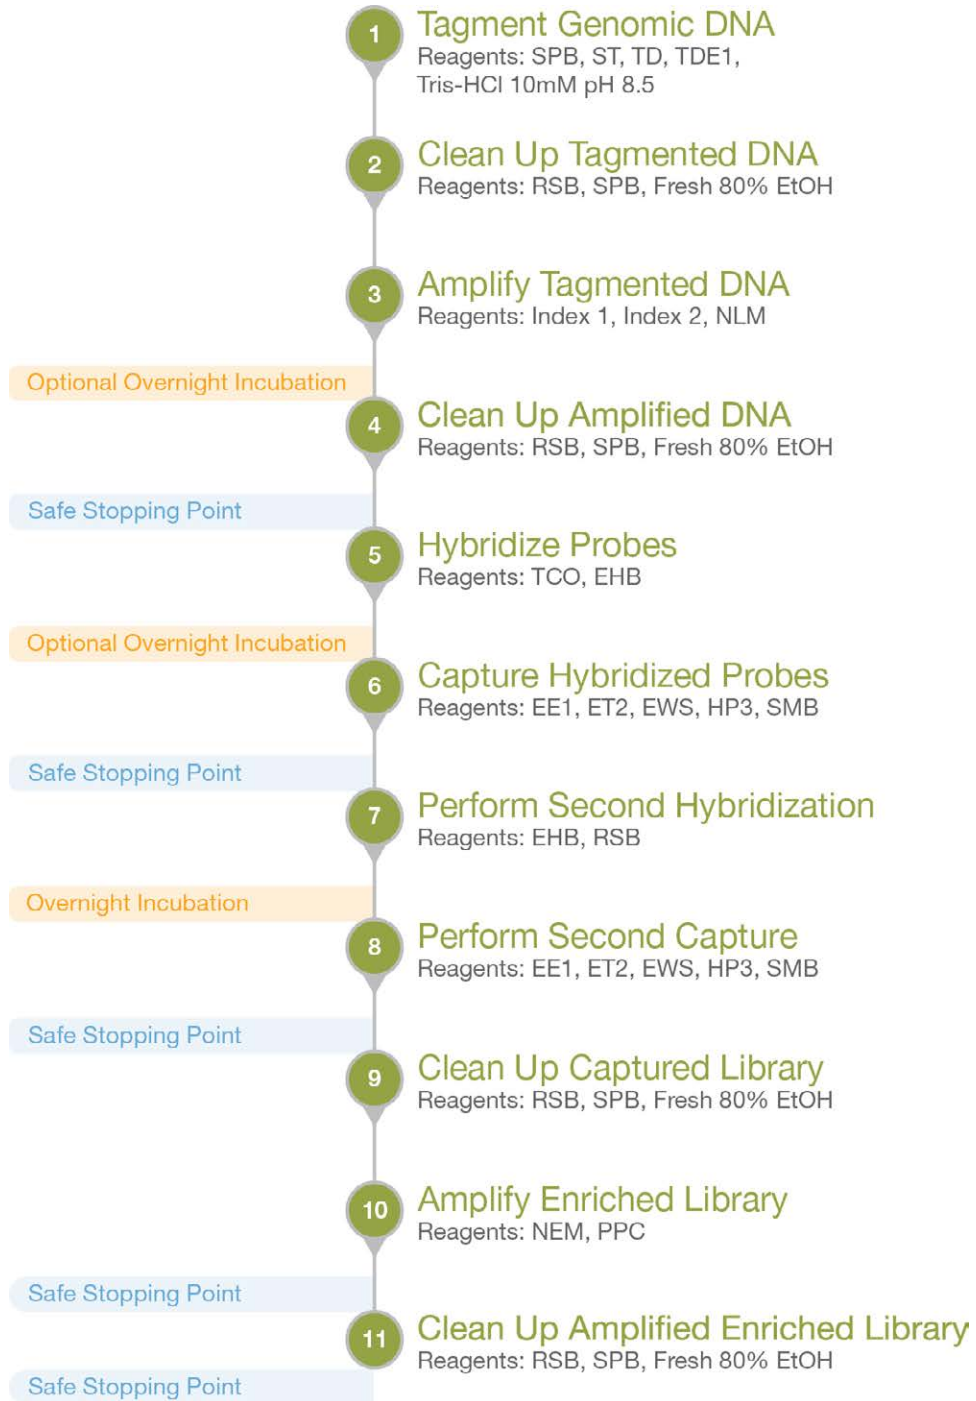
1
Tagment Genomic DNA
Reagents: SPB, ST, TD, TDE1, Tris-HCl 10mM pH 8.5

2
Clean Up Tagmented DNA
Reagents: RSB, SPB, Fresh 80% EtOH

3
Amplify Tagmented DNA
Reagents: Index 1, Index 2, NLM

Optional Overnight Incubation

4
Clean Up Amplified DNA
Reagents: RSB, SPB, Fresh 80% EtOH

Safe Stopping Point

5
Hybridize Probes
Reagents: TCO, EHB

Optional Overnight Incubation

6
Capture Hybridized Probes
Reagents: EE1, ET2, EWS, HP3, SMB

Safe Stopping Point

7
Perform Second Hybridization
Reagents: EHB, RSB

Overnight Incubation

8
Perform Second Capture
Reagents: EE1, ET2, EWS, HP3, SMB

Safe Stopping Point

9
Clean Up Captured Library
Reagents: RSB, SPB, Fresh 80% EtOH

10
Amplify Enriched Library
Reagents: NEM, PPC

Safe Stopping Point

11
Clean Up Amplified Enriched Library
Reagents: RSB, SPB, Fresh 80% EtOH

Safe Stopping Point